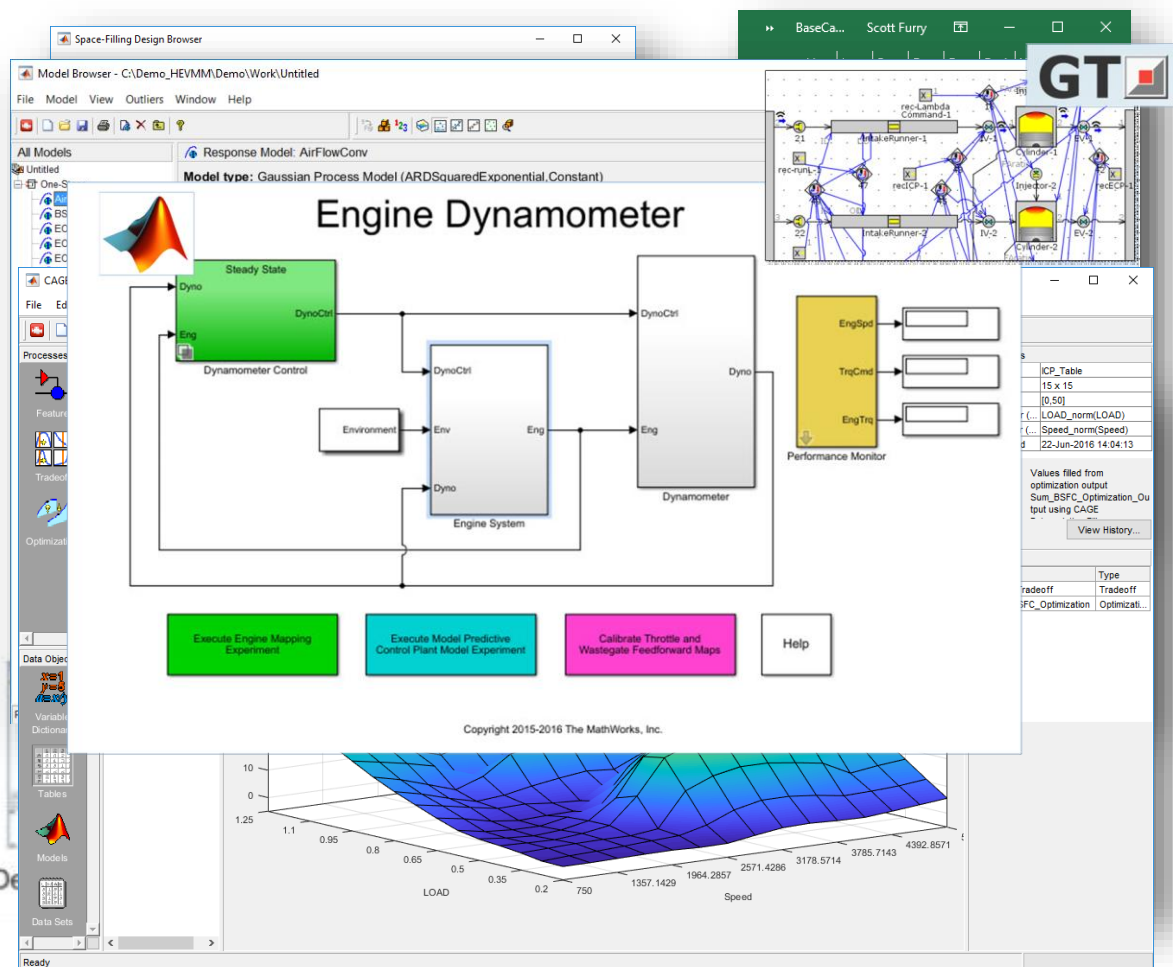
Space-Filling Design Browser

BaseCa... Scott Furry

GT

Model Browser - C:\Demo_HEVMM\Demo\Work\Untitled

File Model View Outliers Window Help

All Models

Untitled

One-S

Air

BS

EO

EO

EO

Response Model: AirFlowConv

Model type: Gaussian Process Model (ARDSquaredExponential,Constant)

rec-Lambda Command-1

IntakeRunner-1

Cylinder-1

rec-runL

recICP-1

Injector-2

recECP-1

IntakeRunner-2

IV-2

Cylinder-2

EV-2

21

22

47

CAGE

File Ed

Processes

Feature

Tradeoff

Optimizati

Data Objec

Variable Dictiona

Tables

Models

Data Sets

Ready

Engine Dynamometer

Steady State

Dyno

Eng

DynoCtrl

Dynamometer Control

DynoCtrl

Env

Eng

Dyno

Environment

Engine System

DynoCtrl

Eng

Dyno

Dynamometer

EngSpd

TrqCmd

EngTrq

Performance Monitor

Execute Engine Mapping Experiment

Execute Model Predictive Control Plant Model Experiment

Calibrate Throttle and Wastegate Feedforward Maps

Help

Copyright 2015-2016 The MathWorks, Inc.

| | |
|---|---|
| | ICP_Table |
| | 15 x 15 |
| | [0,50] |
| r (... | LOAD_norm(LOAD) |
| r (... | Speed_norm(Speed) |
| d | 22-Jun-2016 14:04:13 |

Values filled from optimization output Sum_BSFC_Optimization_Output using CAGE

View History...

| | Type |
|---|---|
| Tradeoff | Tradeoff |
| SFC_Optimization | Optimizati... |

10

0

1.25

1.1

0.95

0.8

0.65

0.5

0.35

0.2

LOAD

750

1357.1429

1964.2857

2571.4286

3178.5714

3785.7143

4392.8571

Speed